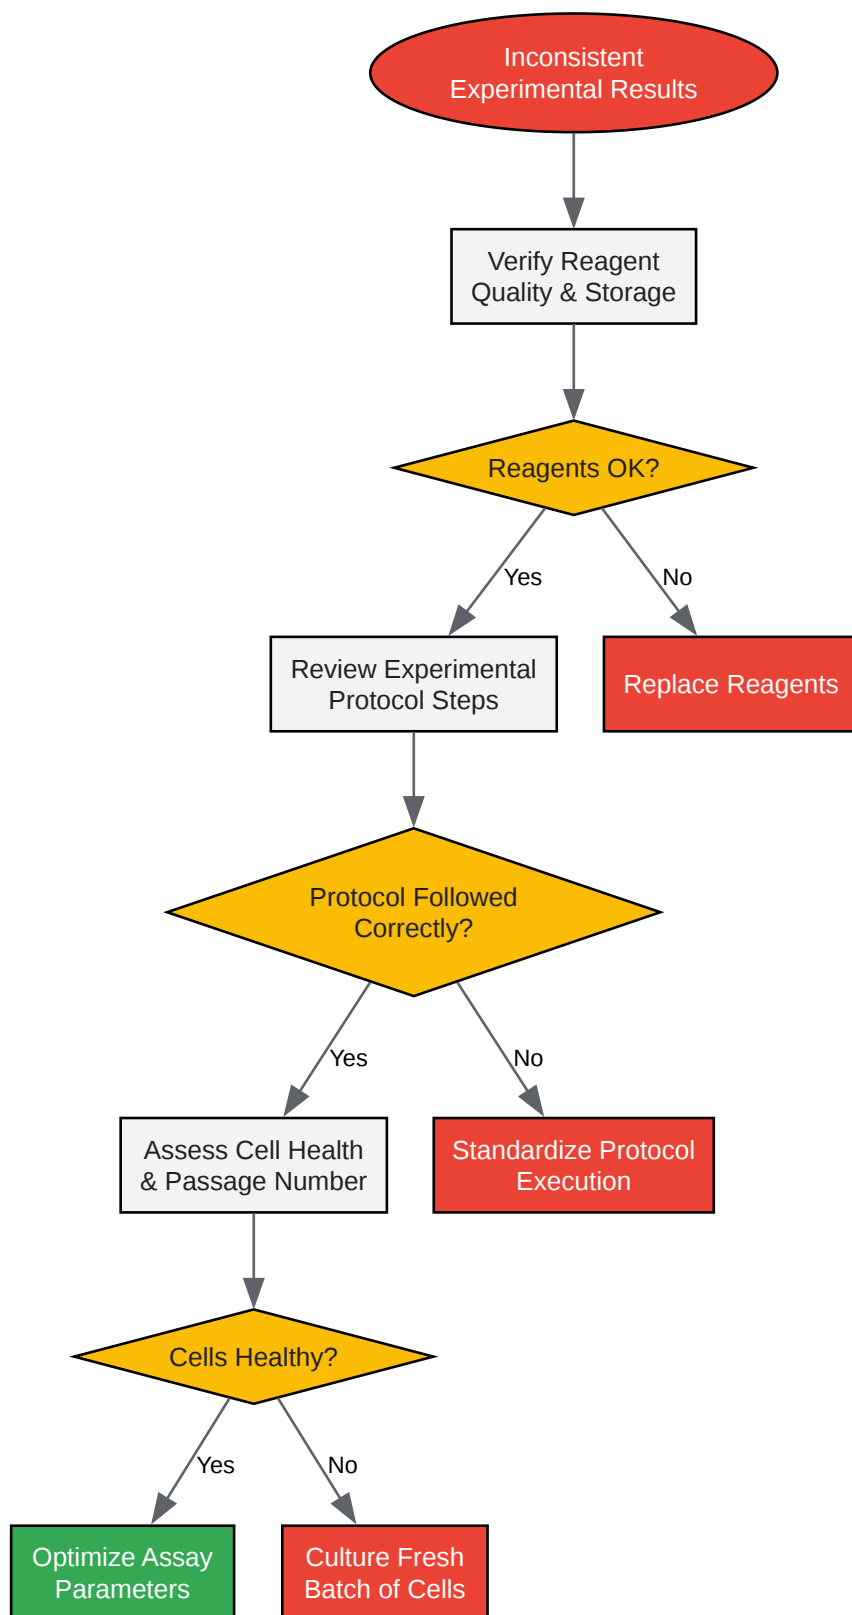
Inconsistent Experimental Results

Verify Reagent Quality & Storage

Reagents OK?

Yes

No

Review Experimental Protocol Steps

Replace Reagents

Protocol Followed Correctly?

Yes

No

Assess Cell Health & Passage Number

Standardize Protocol Execution

Cells Healthy?

Yes

No

Optimize Assay Parameters

Culture Fresh Batch of Cells